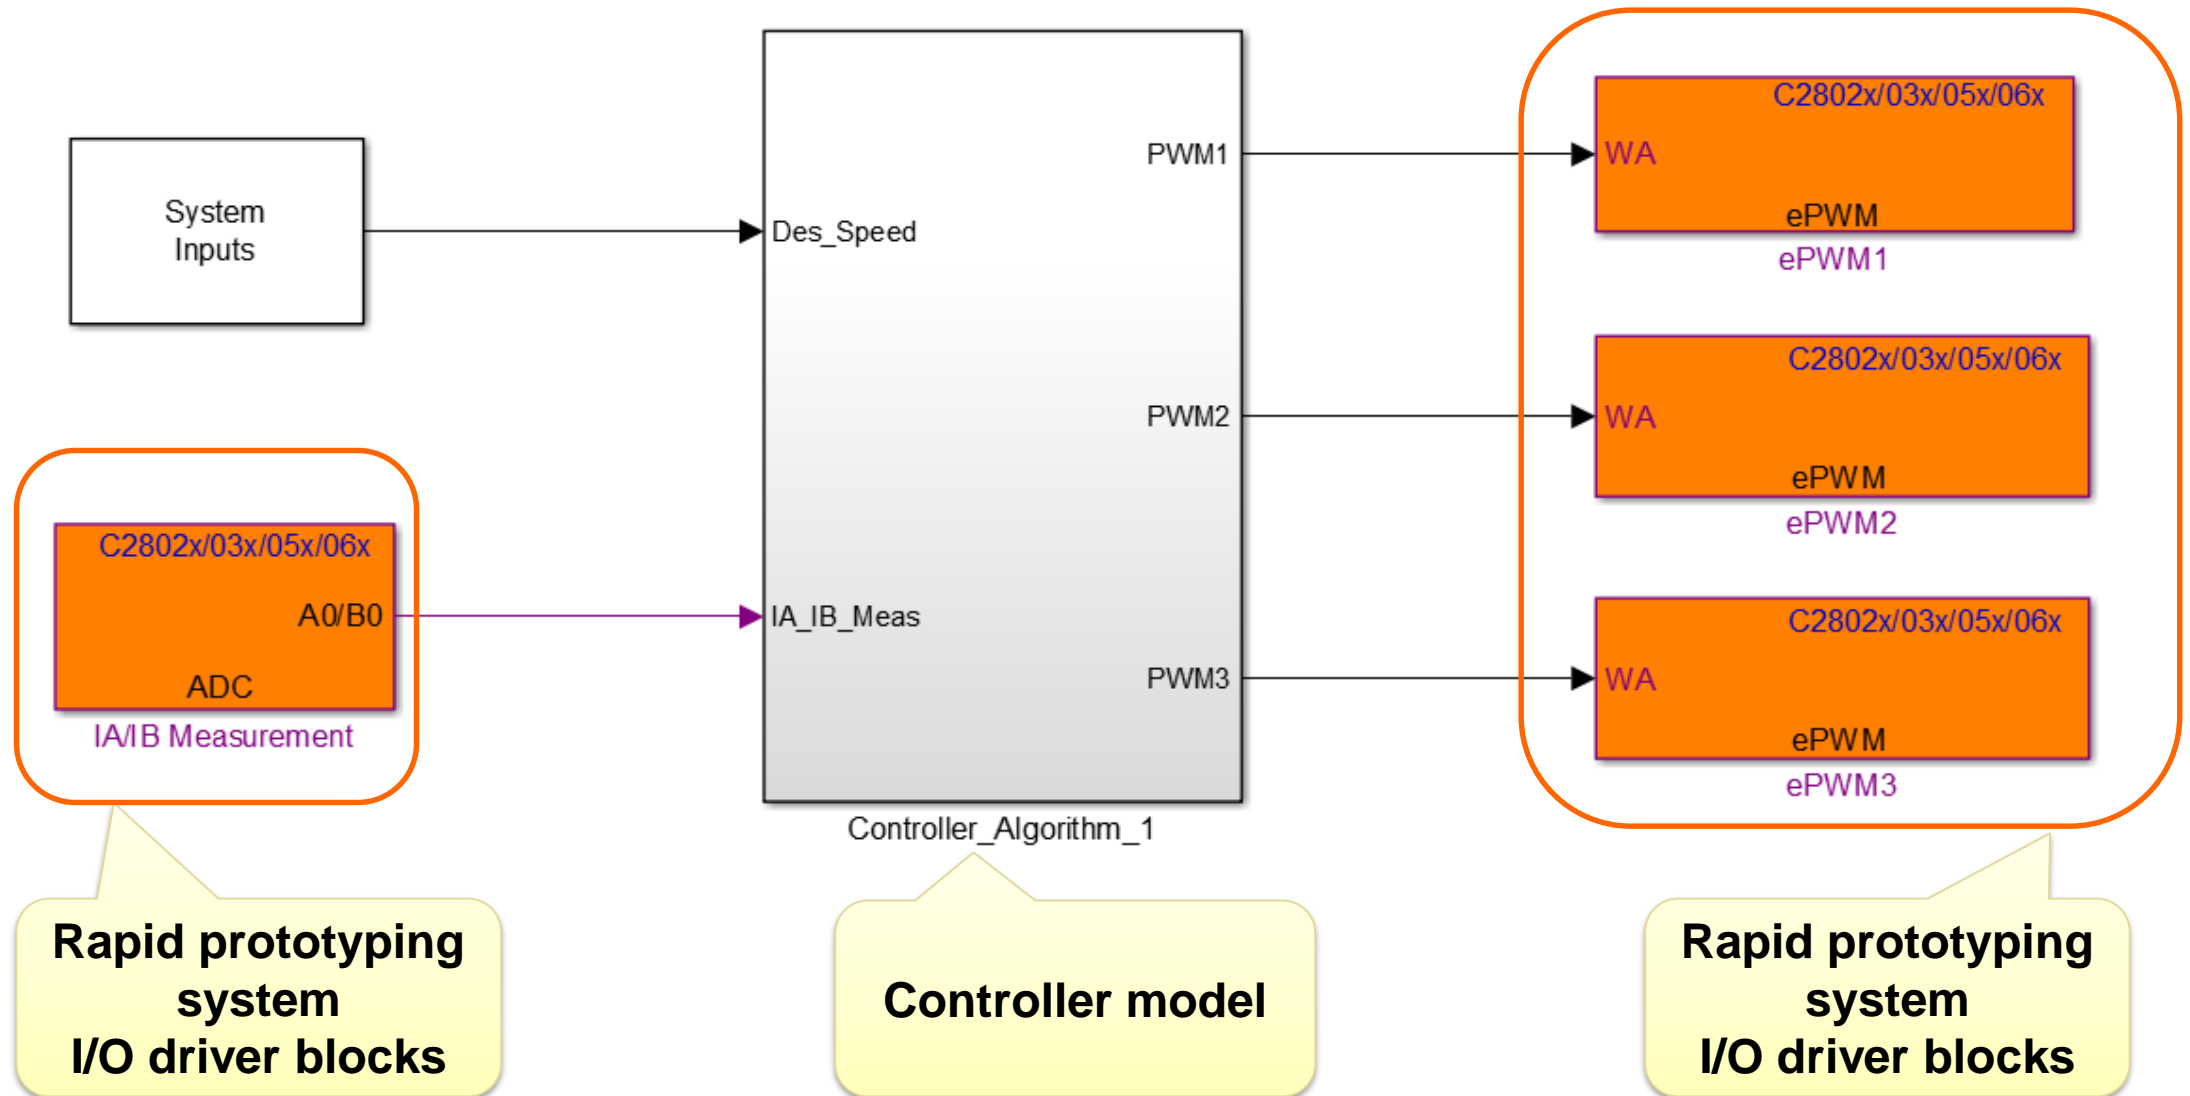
System Inputs

C2802x/03x/05x/06x
A0/B0
ADC
IA/IB Measurement

Des_Speed
IA_IB_Meas
PWM1
PWM2
PWM3
Controller_Algorithm_1

C2802x/03x/05x/06x
WA
ePWM
ePWM1

C2802x/03x/05x/06x
WA
ePWM
ePWM2

C2802x/03x/05x/06x
WA
ePWM
ePWM3

Rapid prototyping system I/O driver blocks

Controller model

Rapid prototyping system I/O driver blocks